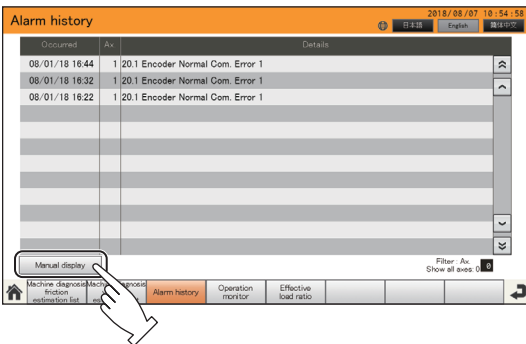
Alarm history

2018/08/07 10:54:58

日本語 English 繁体中文

| Occurred | Ax | Details |
|---|---|---|
| 08/01/18 16:44 | 1 | 20.1 Encoder Normal Com. Error 1 |
| 08/01/18 16:32 | 1 | 20.1 Encoder Normal Com. Error 1 |
| 08/01/18 16:22 | 1 | 20.1 Encoder Normal Com. Error 1 |

Manual display

Filter : Ax.
Show all axes: 0 0

Machine diagnosis friction estimation list

Machine diagnosis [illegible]

Alarm history

Operation monitor

Effective load ratio